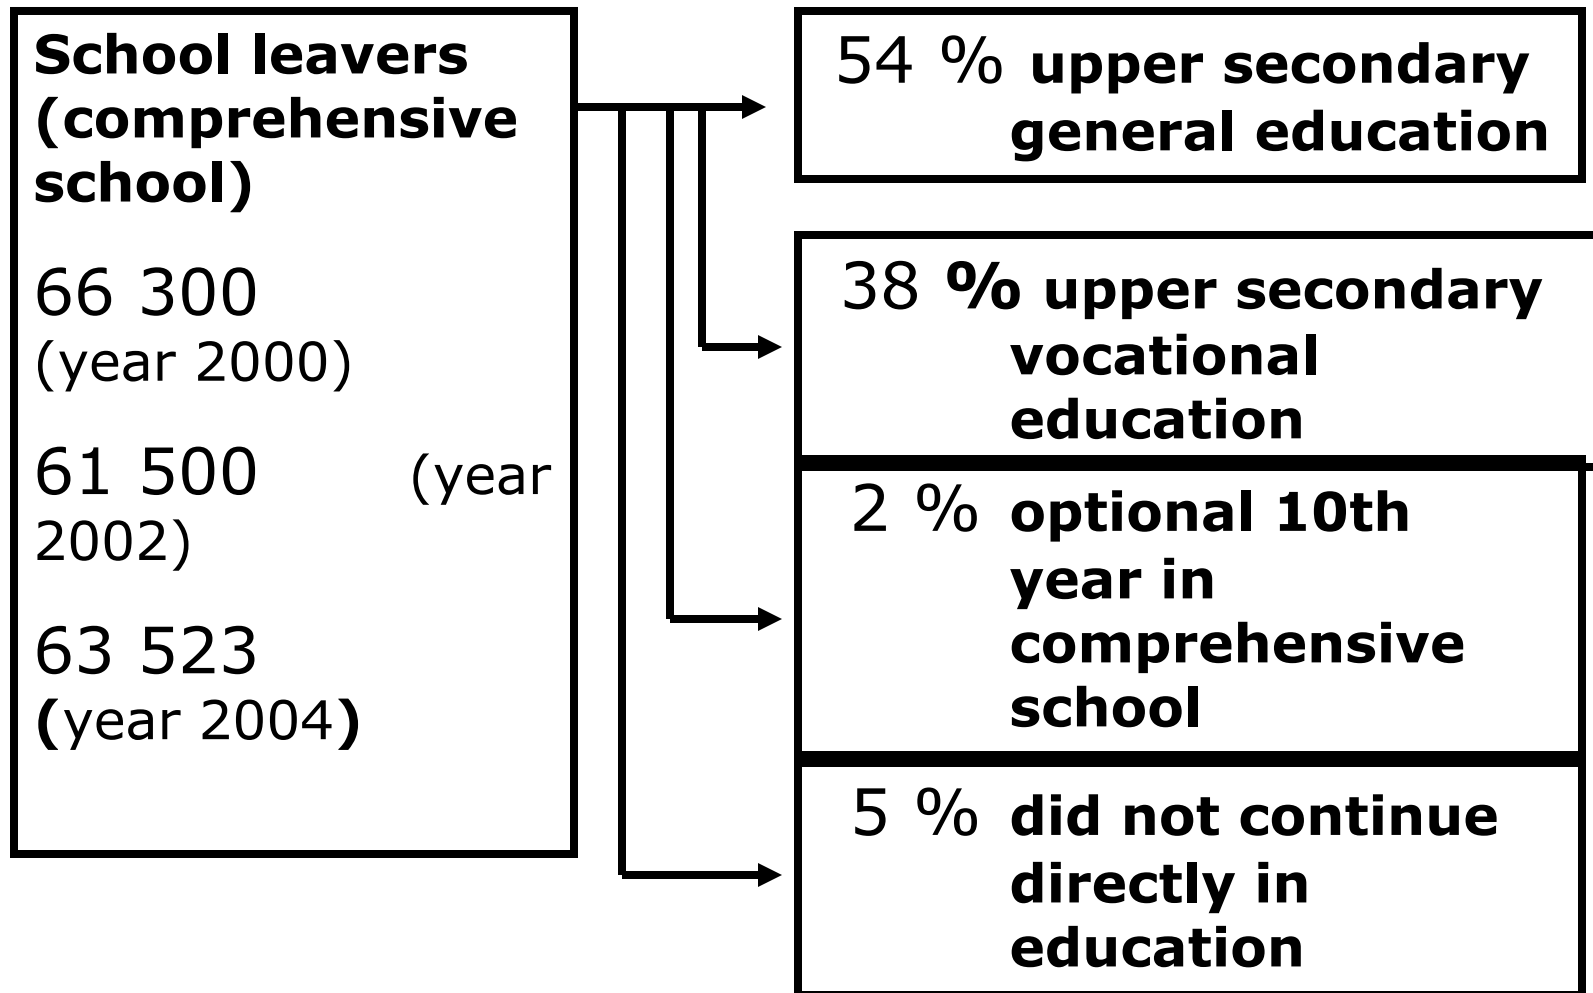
School leavers (comprehensive school)

66 300 (year 2000)

61 500 (year 2002)

63 523 (year 2004)

54 % upper secondary general education

38 % upper secondary vocational education

2 % optional 10th year in comprehensive school

5 % did not continue directly in education